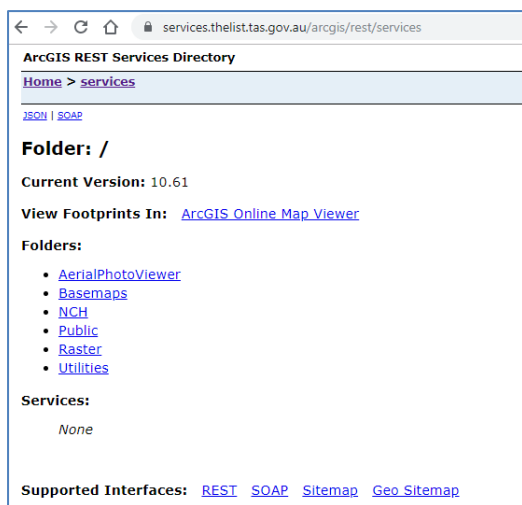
services.thelist.tas.gov.au/arcgis/rest/services

ArcGIS REST Services Directory

Home > services

JSON | SOAP

Folder: /

Current Version: 10.61

View Footprints In: ArcGIS Online Map Viewer

Folders:

- AerialPhotoViewer
- Basemaps
- NCH
- Public
- Raster
- Utilities

Services:

None

Supported Interfaces: REST SOAP Sitemap Geo Sitemap